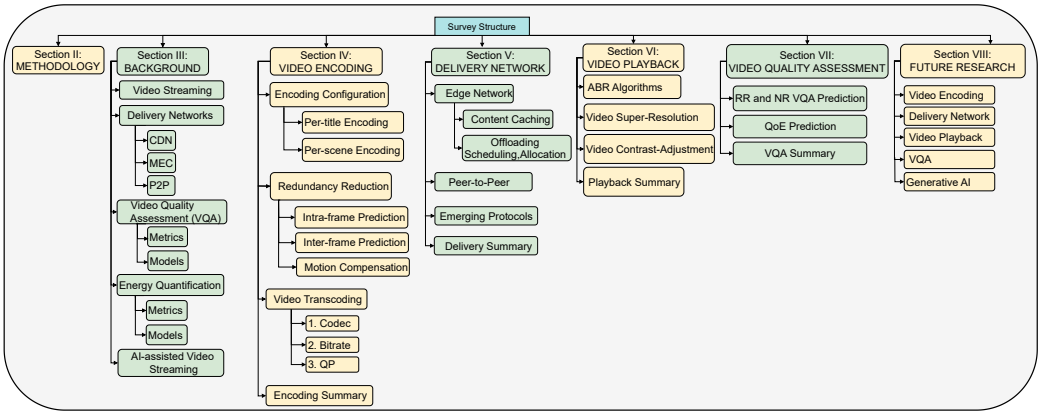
Survey Structure

Section II: METHODOLOGY

Section III: BACKGROUND
Video Streaming
Delivery Networks
CDN
MEC
P2P
Video Quality Assessment (VQA)
Metrics
Models
Energy Quantification
Metrics
Models
AI-assisted Video Streaming

Section IV: VIDEO ENCODING
Encoding Configuration
Per-title Encoding
Per-scene Encoding
Redundancy Reduction
Intra-frame Prediction
Inter-frame Prediction
Motion Compensation
Video Transcoding
1. Codec
2. Bitrate
3. QP
Encoding Summary

Section V: DELIVERY NETWORK
Edge Network
Content Caching
Offloading Scheduling,Allocation
Peer-to-Peer
Emerging Protocols
Delivery Summary

Section VI: VIDEO PLAYBACK
ABR Algorithms
Video Super-Resolution
Video Contrast-Adjustment
Playback Summary

Section VII: VIDEO QUALITY ASSESSMENT
RR and NR VQA Prediction
QoE Prediction
VQA Summary

Section VIII: FUTURE RESEARCH
Video Encoding
Delivery Network
Video Playback
VQA
Generative AI